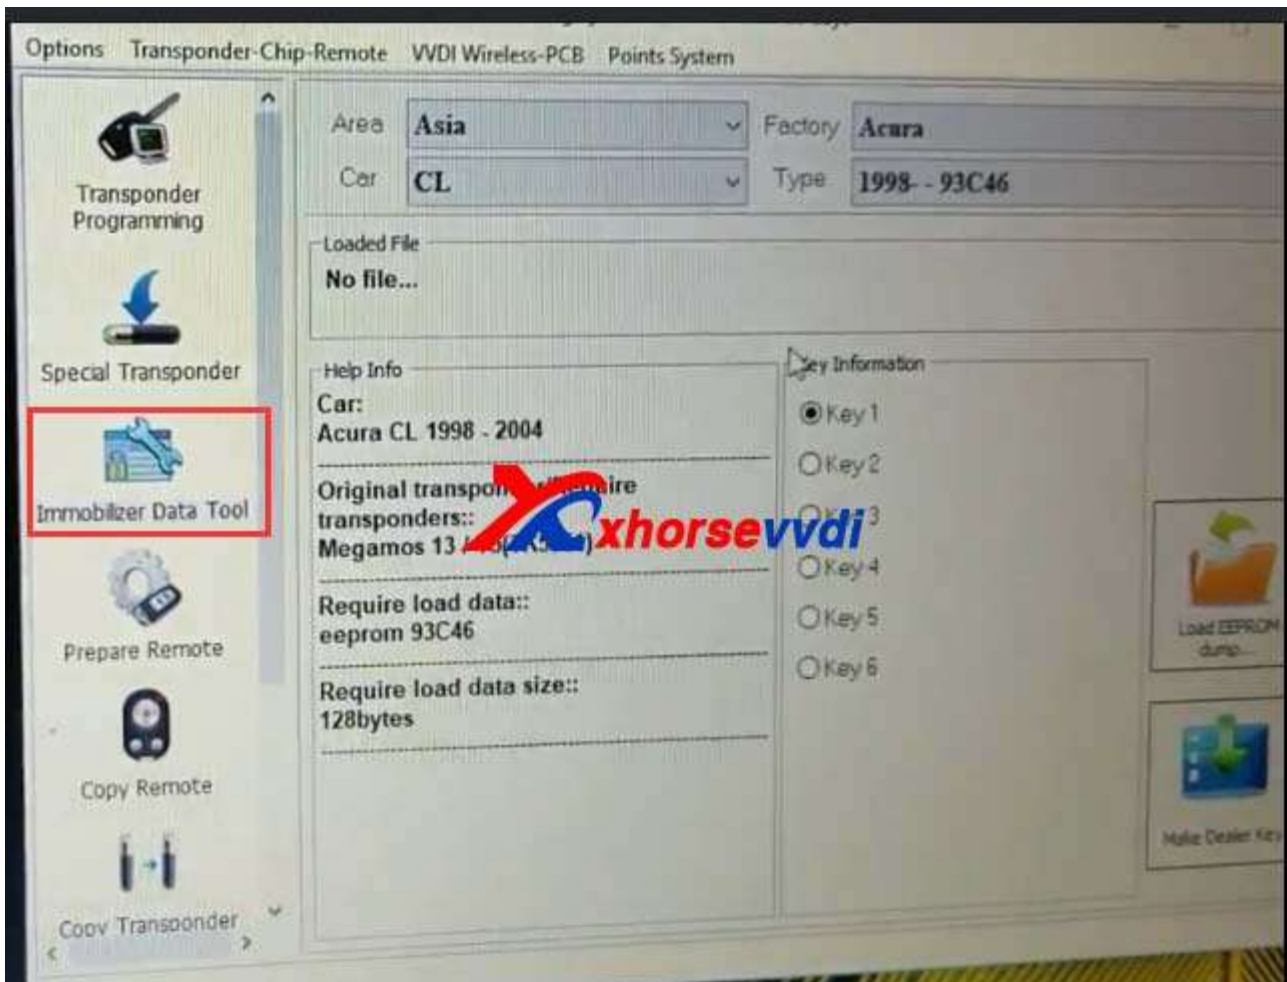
Options Transponder-Chip-Remote VVDI Wireless-PCB Points System

Transponder Programming

Special Transponder

Immobilizer Data Tool

Prepare Remote

Copy Remote

Copy Transponder

Area Asia

Car CL

Factory Acura

Type 1998- - 93C46

Loaded File
No file...

Help Info
Car:
Acura CL 1998 - 2004

Original transpo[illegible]ire transponders::
Megamos 13 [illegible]

Require load data::
eeprom 93C46

Require load data size::
128bytes

Key Information
Key 1
Key 2
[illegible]3
Key 4
Key 5
Key 6

Load EEPROM dump...

Make Dealer Key

xhorsevvdi